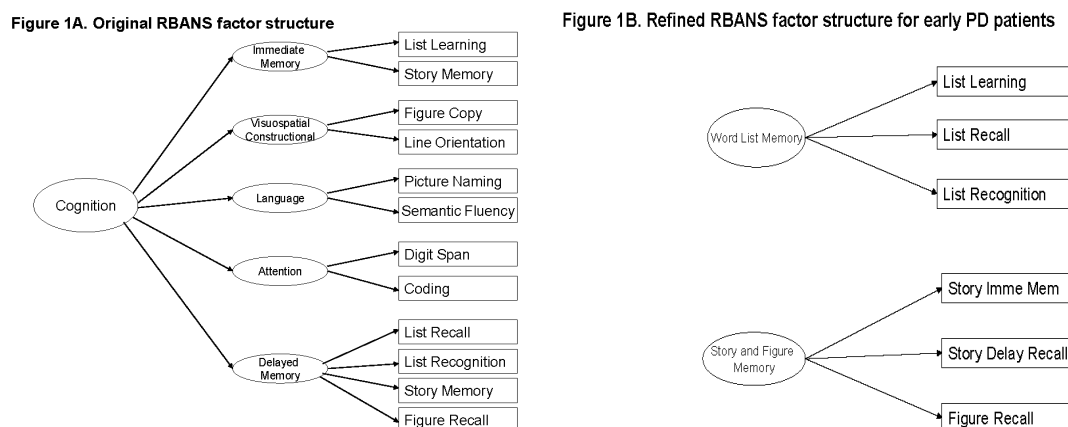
Figure 1A. Original RBANS factor structure

Cognition

Immediate Memory

List Learning

Story Memory

Visuospatial Constructional

Figure Copy

Line Orientation

Language

Picture Naming

Semantic Fluency

Attention

Digit Span

Coding

Delayed Memory

List Recall

List Recognition

Story Memory

Figure Recall

Figure 1B. Refined RBANS factor structure for early PD patients

Word List Memory

List Learning

List Recall

List Recognition

Story and Figure Memory

Story Imme Mem

Story Delay Recall

Figure Recall